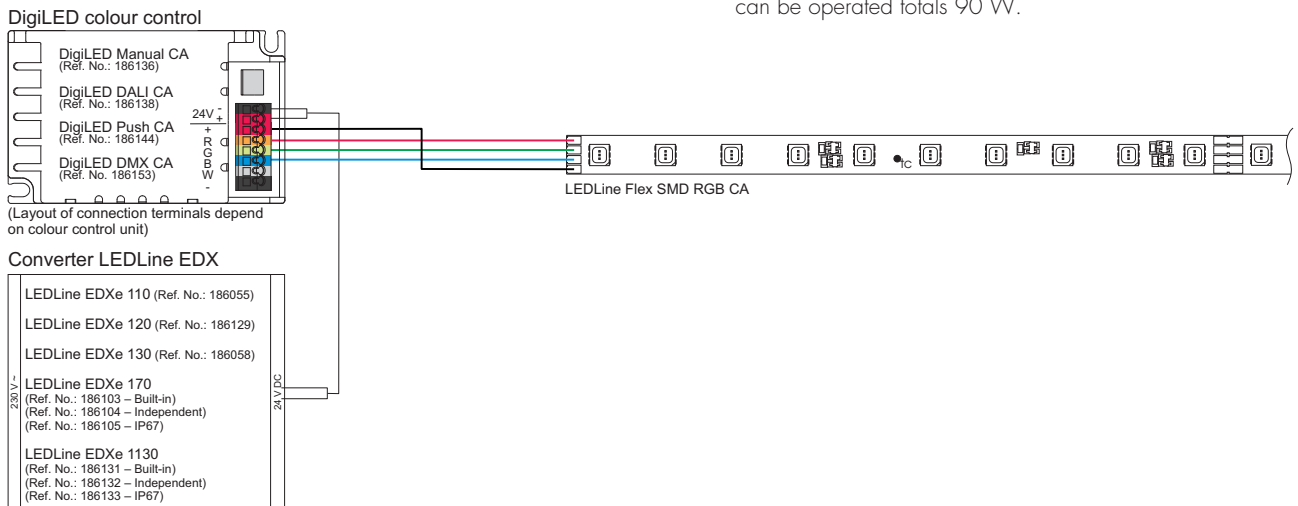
can be operated totals 90 W.

DigiLED colour control

DigiLED Manual CA
(Ref. No.: 186136)

DigiLED DALI CA
(Ref. No.: 186138)

DigiLED Push CA
(Ref. No.: 186144)

DigiLED DMX CA
(Ref. No. 186153)

24V -
+
R
G
B
W
-

(Layout of connection terminals depend on colour control unit)

LEDLine Flex SMD RGB CA

IC

Converter LEDLine EDX

LEDLine EDXe 110 (Ref. No.: 186055)

LEDLine EDXe 120 (Ref. No.: 186129)

LEDLine EDXe 130 (Ref. No.: 186058)

LEDLine EDXe 170
(Ref. No.: 186103 – Built-in)
(Ref. No.: 186104 – Independent)
(Ref. No.: 186105 – IP67)

LEDLine EDXe 1130
(Ref. No.: 186131 – Built-in)
(Ref. No.: 186132 – Independent)
(Ref. No.: 186133 – IP67)

230 V ~

24 V DC